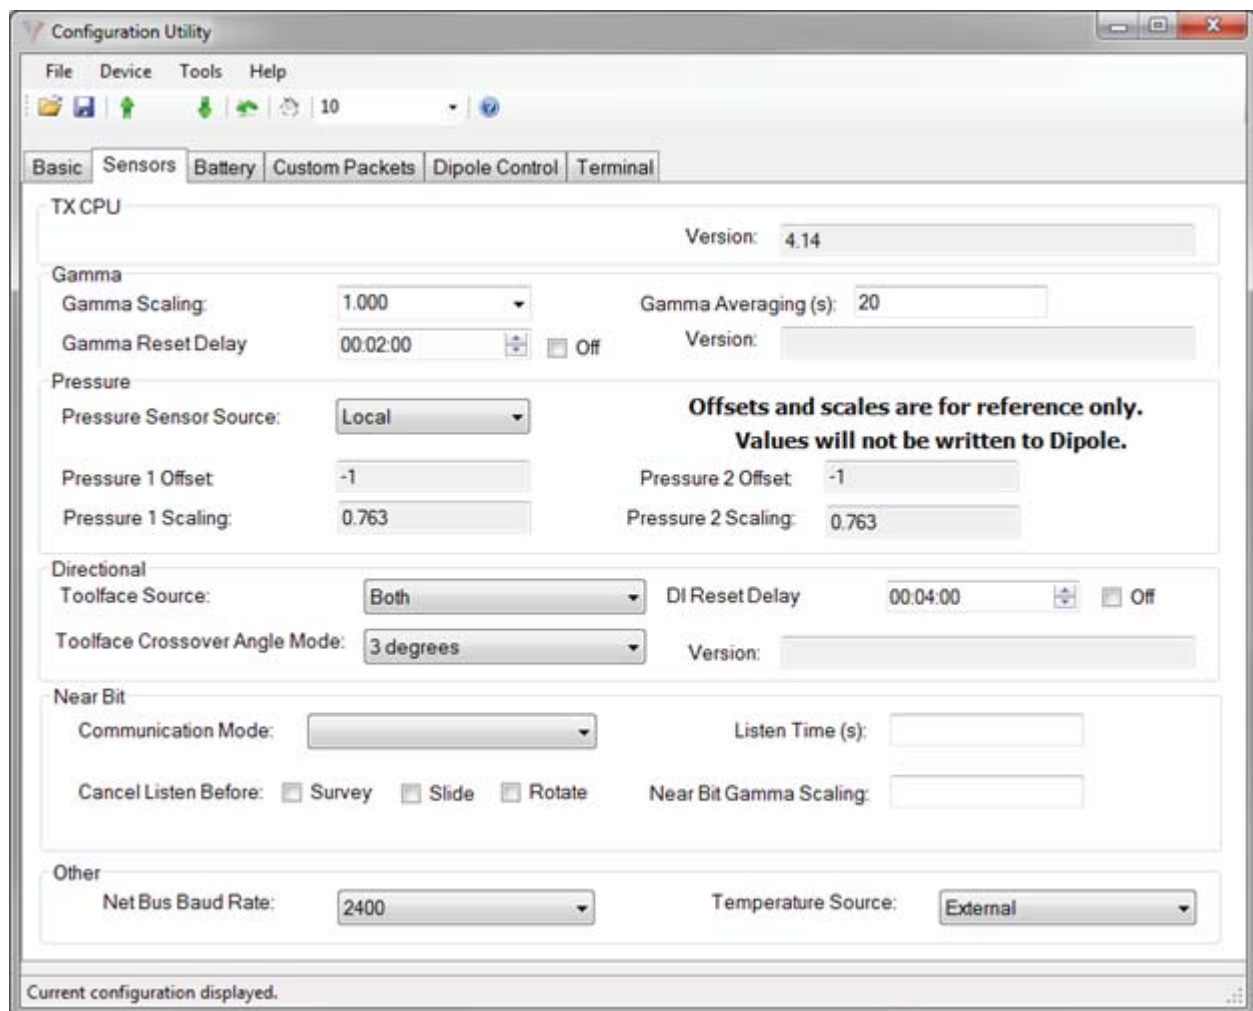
Configuration Utility

File Device Tools Help

10

Basic Sensors Battery Custom Packets Dipole Control Terminal

TX CPU

Version: 4.14

Gamma

Gamma Scaling: 1.000

Gamma Averaging (s): 20

Gamma Reset Delay 00:02:00 Off

Version:

Pressure

Pressure Sensor Source: Local

**Offsets and scales are for reference only. Values will not be written to Dipole.**

Pressure 1 Offset -1

Pressure 2 Offset -1

Pressure 1 Scaling: 0.763

Pressure 2 Scaling: 0.763

Directional

Toolface Source: Both

DI Reset Delay 00:04:00 Off

Toolface Crossover Angle Mode: 3 degrees

Version:

Near Bit

Communication Mode:

Listen Time (s):

Cancel Listen Before: Survey Slide Rotate

Near Bit Gamma Scaling:

Other

Net Bus Baud Rate: 2400

Temperature Source: External

Current configuration displayed.